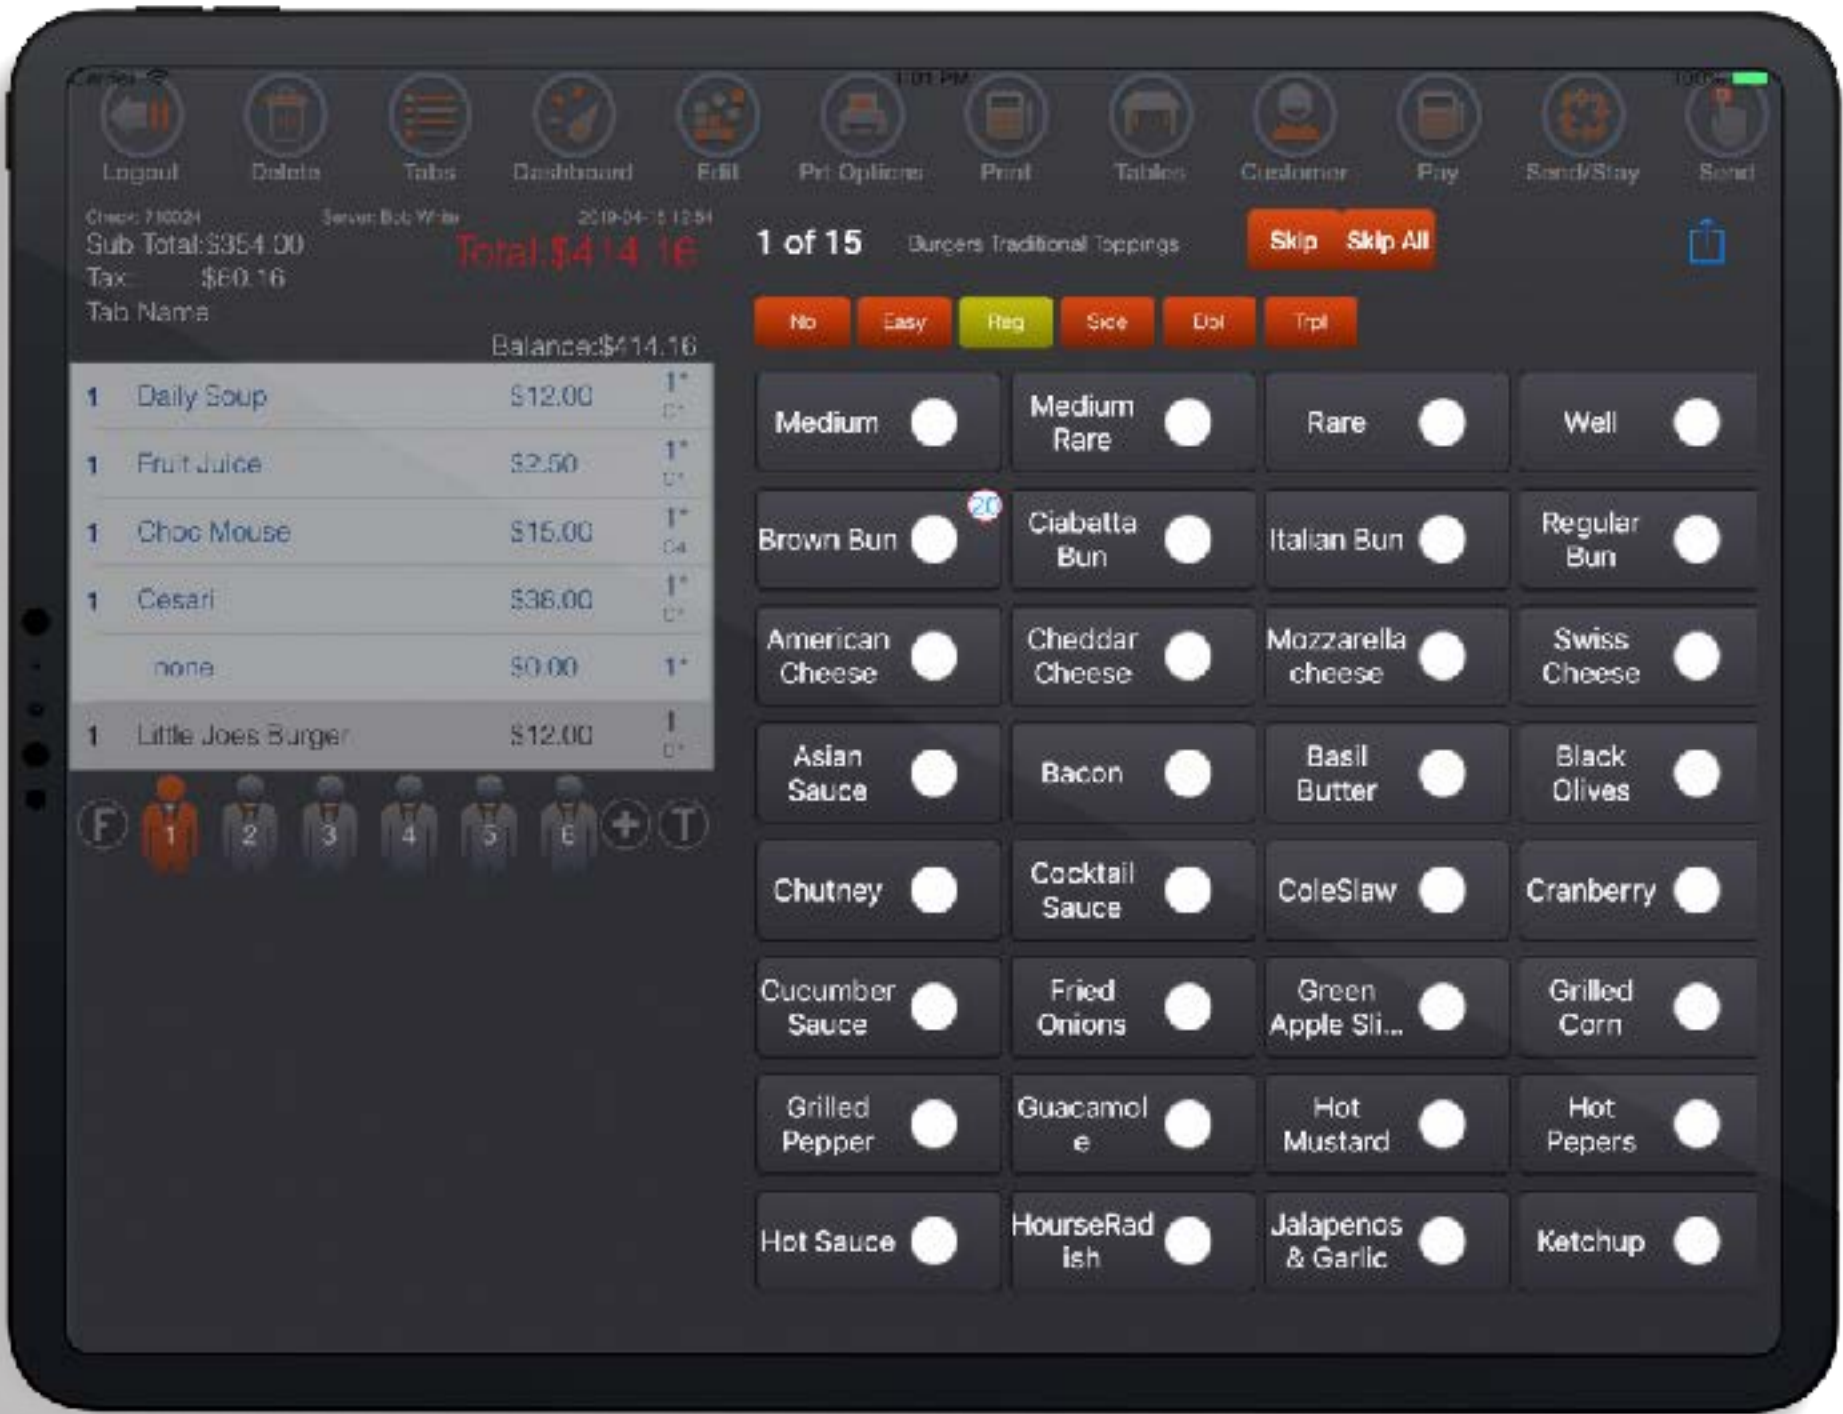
Carrier 1:01 PM 100%

Logout Delete Tabs Dashboard Edit Prt Options Print Tables Customer Pay Send/Stay Send

Check: 710024 Server: Bob White 2019-04-15 12:54
Sub Total:$354.00
Tax: $60.16
Tab Name
Total:$414.16
Balance:$414.16

| | | | |
|---|---|---|---|
| 1 | Daily Soup | $12.00 | 1* C* |
| 1 | Fruit Juice | $2.50 | 1* C* |
| 1 | Choc Mouse | $15.00 | 1* C4 |
| 1 | Cesari | $36.00 | 1* C* |
| | none | $0.00 | 1* |
| 1 | Little Joes Burger | $12.00 | 1 C* |

F 1 2 3 4 5 6 + T

1 of 15 Burgers Traditional Toppings
Skip Skip All

No Easy Reg Side Dbl Trpl

Medium
Medium Rare
Rare
Well
Brown Bun
20
Ciabatta Bun
Italian Bun
Regular Bun
American Cheese
Cheddar Cheese
Mozzarella cheese
Swiss Cheese
Asian Sauce
Bacon
Basil Butter
Black Olives
Chutney
Cocktail Sauce
ColeSlaw
Cranberry
Cucumber Sauce
Fried Onions
Green Apple Sli...
Grilled Corn
Grilled Pepper
Guacamol e
Hot Mustard
Hot Pepers
Hot Sauce
HourseRad ish
Jalapenos & Garlic
Ketchup